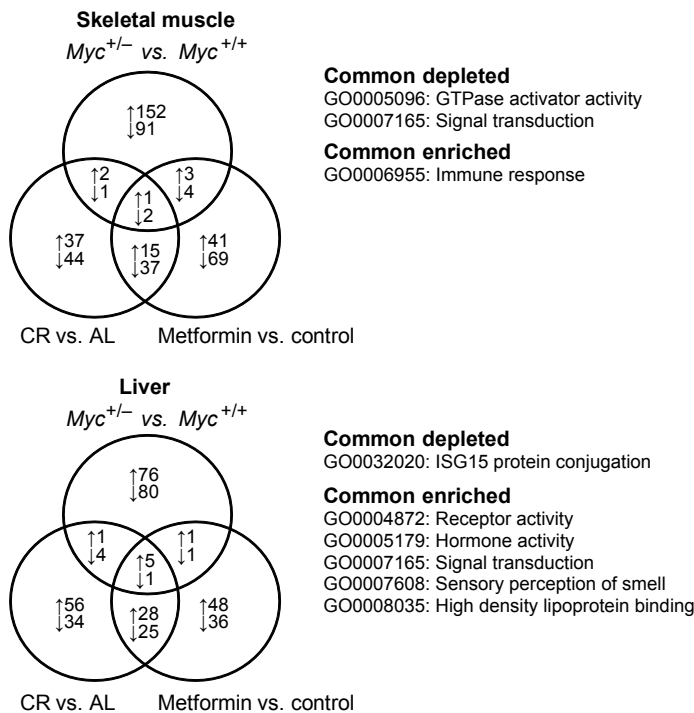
**Skeletal muscle**
$Myc^{+/-}$ vs. $Myc^{+/+}$

↑152
↓91

↑2
↓1

↑3
↓4

↑1
↓2

↑37
↓44

↑15
↓37

↑41
↓69

CR vs. AL Metformin vs. control

**Common depleted**
GO0005096: GTPase activator activity
GO0007165: Signal transduction

**Common enriched**
GO0006955: Immune response

**Liver**
$Myc^{+/-}$ vs. $Myc^{+/+}$

↑76
↓80

↑1
↓4

↑1
↓1

↑5
↓1

↑56
↓34

↑28
↓25

↑48
↓36

CR vs. AL Metformin vs. control

**Common depleted**
GO0032020: ISG15 protein conjugation

**Common enriched**
GO0004872: Receptor activity
GO0005179: Hormone activity
GO0007165: Signal transduction
GO0007608: Sensory perception of smell
GO0008035: High density lipoprotein binding